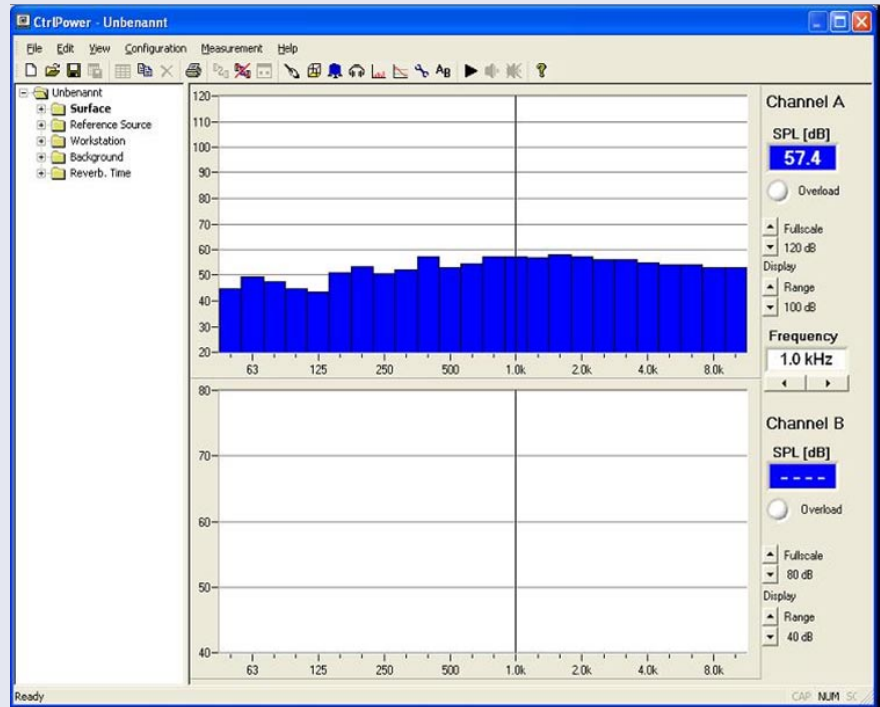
CtrlPower - Unbenannt

File Edit View Configuration Measurement Help

AB

Unbenannt
Surface
Reference Source
Workstation
Background
Reverb. Time

120
110
100
90
80
70
60
50
40
30
20
63 125 250 500 1.0k 2.0k 4.0k 8.0k

80
70
60
50
40
63 125 250 500 1.0k 2.0k 4.0k 8.0k

Channel A
SPL [dB]
57.4
Overload
Fullscale
120 dB
Display
Range
100 dB
Frequency
1.0 kHz

Channel B
SPL [dB]
----
Overload
Fullscale
80 dB
Display
Range
40 dB

Ready
CAP NUM SC